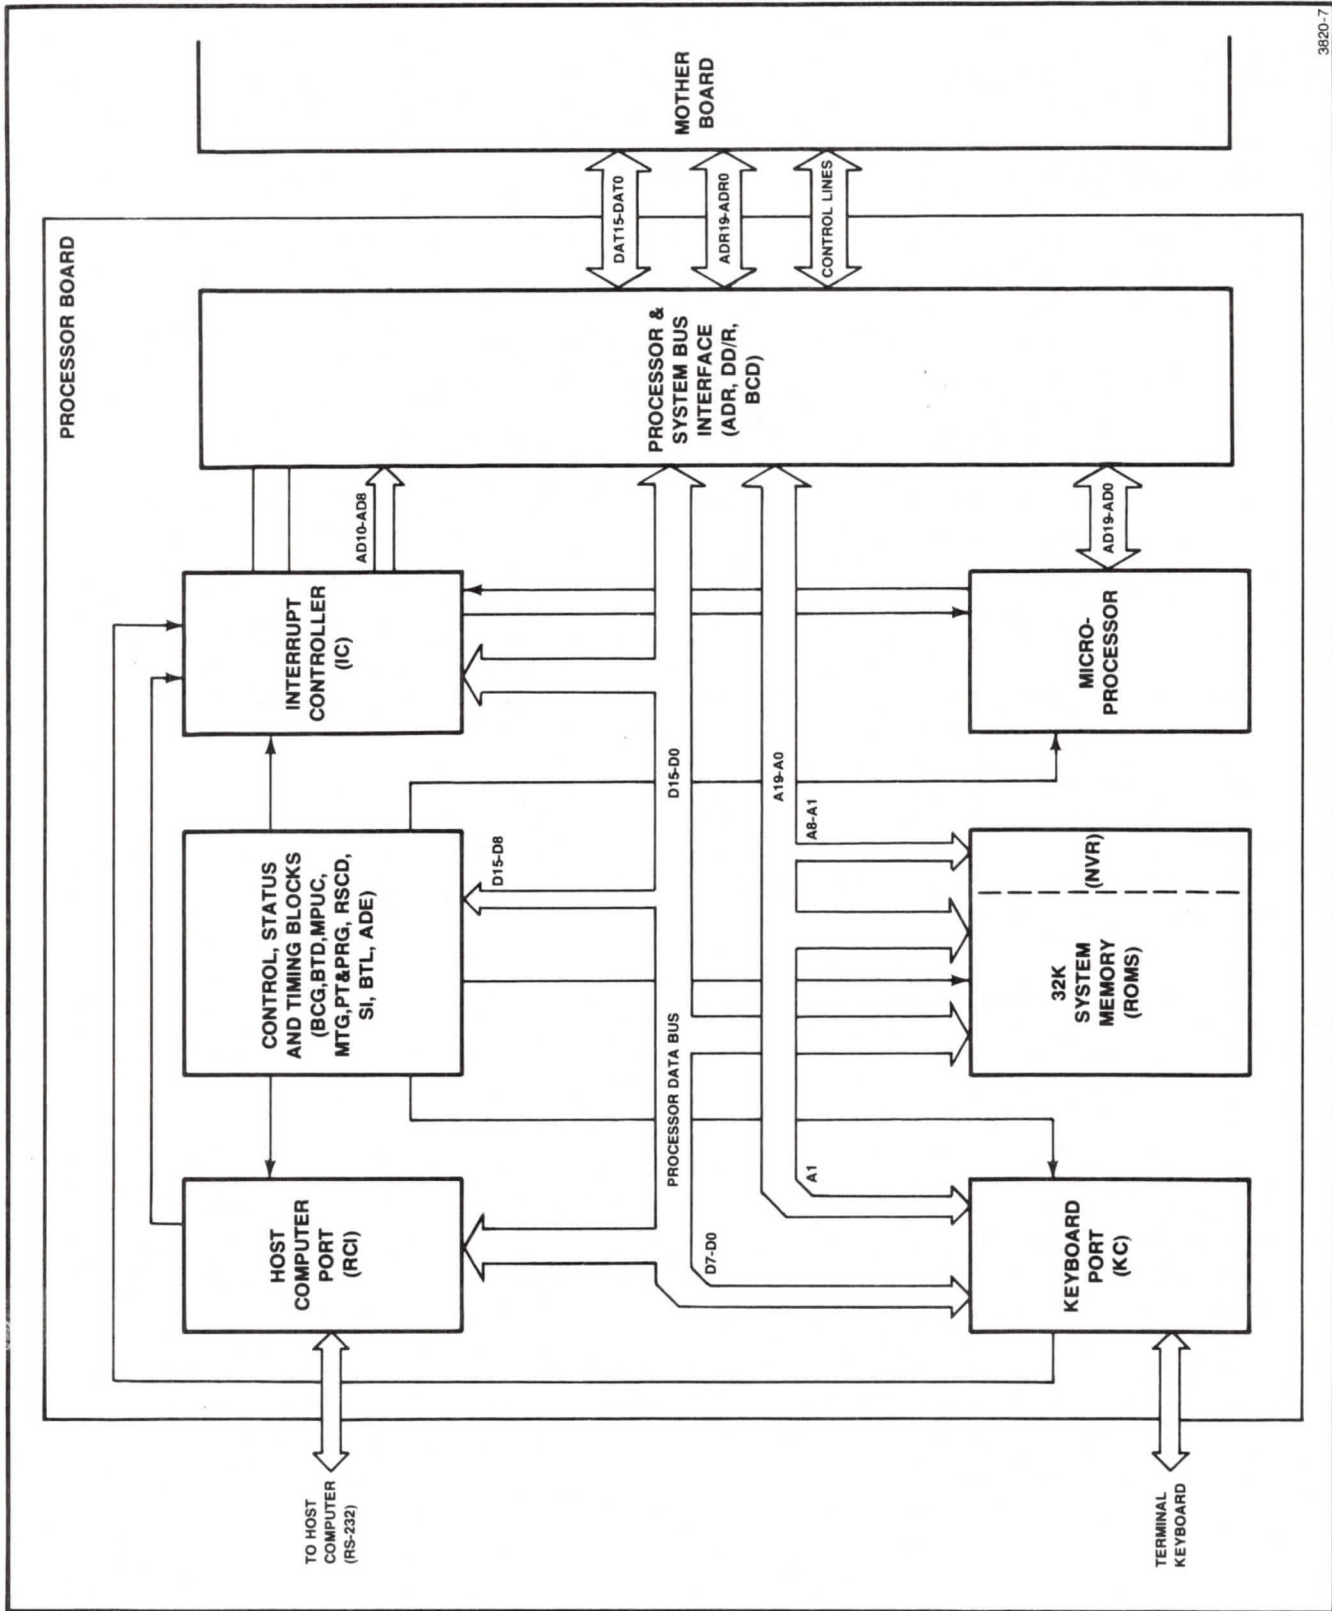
3820-7

MOTHER BOARD

DAT15-DAT0

ADR19-ADR0

CONTROL LINES

PROCESSOR BOARD

PROCESSOR & SYSTEM BUS INTERFACE (ADR, DD/R, BCD)

AD10-AD8

AD19-AD0

INTERRUPT CONTROLLER (IC)

MICRO-PROCESSOR

D15-D0

A19-A0

A8-A1

CONTROL, STATUS AND TIMING BLOCKS (BCG,BTD,MPUC, MTG,PT&PRG, RSCD, SI, BTL, ADE)

D15-D8

(NVR)

32K SYSTEM MEMORY (ROMS)

PROCESSOR DATA BUS

A1

D7-D0

HOST COMPUTER PORT (RCI)

KEYBOARD PORT (KC)

TO HOST COMPUTER (RS-232)

TERMINAL KEYBOARD